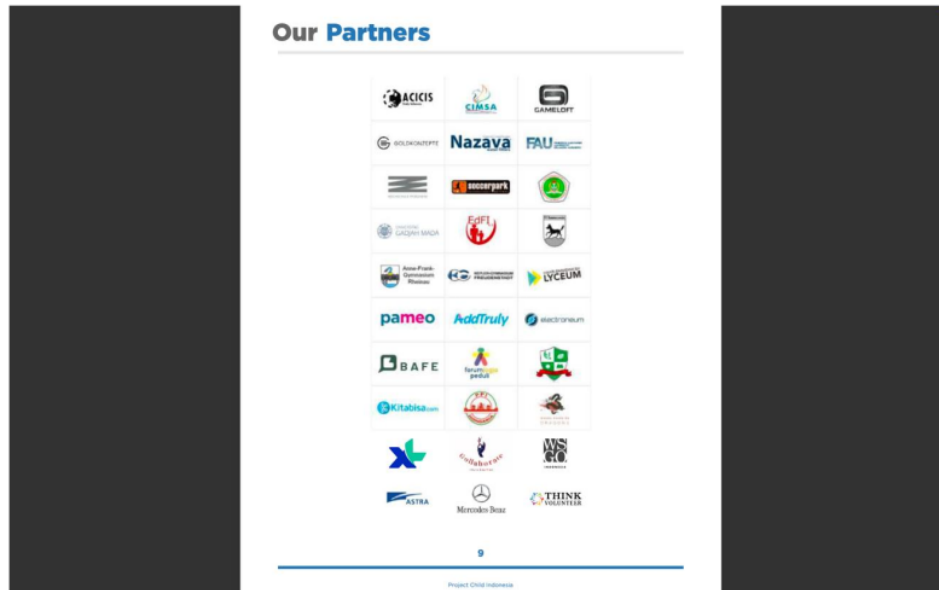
Our Partners

ACICIS
CIMSA
GAMELOFT
GOLDKONZEPT
Nazava
FAU
soccerpark
GADJAH MADA
EdFI
Anne-Frank-Gymnasium Rheinau
LYCEUM
pameo
AddTruly
electroneum
BAFE
forum anak peduli
Kitabisa.com
Collaborate
WSGO
ASTRA
Mercedes-Benz
THINK VOLUNTEER

9

Project Child Indonesia